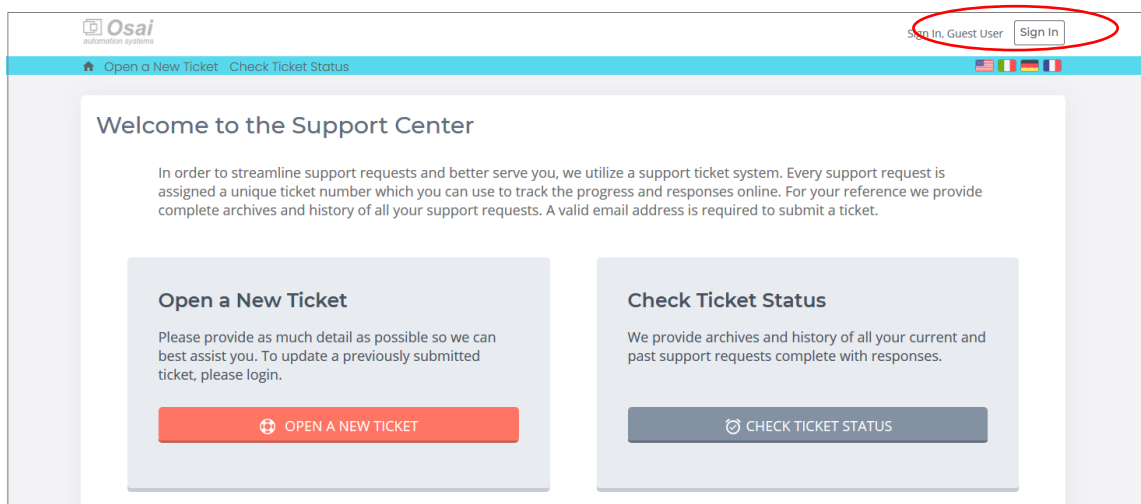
Osai
automation systems

Sign In, Guest User Sign In

Open a New Ticket Check Ticket Status

Welcome to the Support Center

In order to streamline support requests and better serve you, we utilize a support ticket system. Every support request is assigned a unique ticket number which you can use to track the progress and responses online. For your reference we provide complete archives and history of all your support requests. A valid email address is required to submit a ticket.

Open a New Ticket

Please provide as much detail as possible so we can best assist you. To update a previously submitted ticket, please login.

OPEN A NEW TICKET

Check Ticket Status

We provide archives and history of all your current and past support requests complete with responses.

CHECK TICKET STATUS